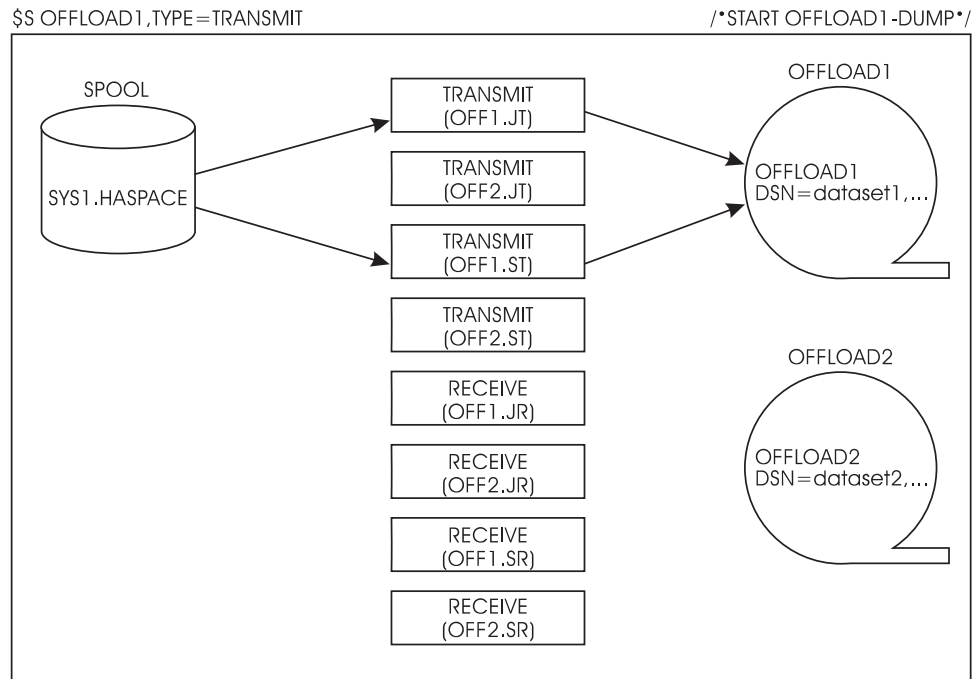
$S OFFLOAD1,TYPE=TRANSMIT

/*START OFFLOAD1-DUMP*/

SPOOL

SYS1.HASPACE

TRANSMIT
(OFF1.JT)

TRANSMIT
(OFF2.JT)

TRANSMIT
(OFF1.ST)

TRANSMIT
(OFF2.ST)

RECEIVE
(OFF1.JR)

RECEIVE
(OFF2.JR)

RECEIVE
(OFF1.SR)

RECEIVE
(OFF2.SR)

OFFLOAD1

OFFLOAD1
DSN=dataset1,...

OFFLOAD2

OFFLOAD2
DSN=dataset2,...